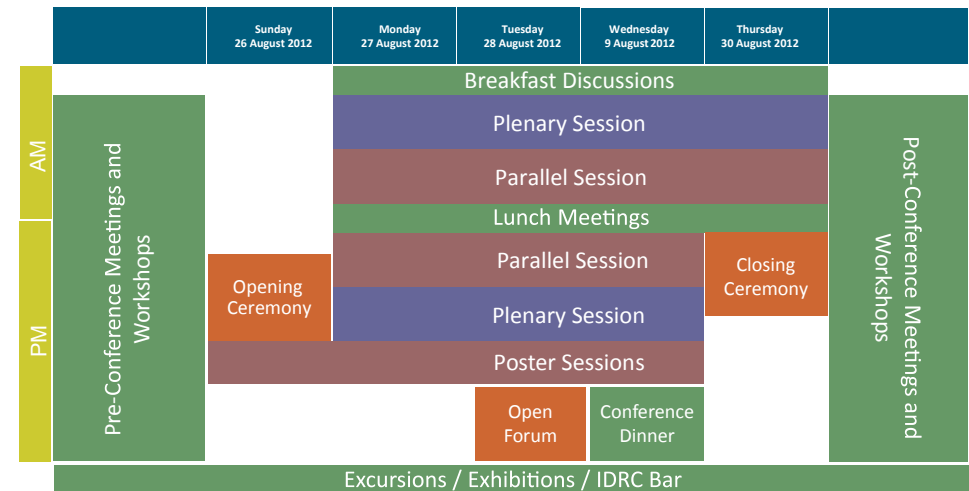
Sunday 26 August 2012
Monday 27 August 2012
Tuesday 28 August 2012
Wednesday 9 August 2012
Thursday 30 August 2012

AM
PM

Pre-Conference Meetings and Workshops

Breakfast Discussions
Plenary Session
Parallel Session
Lunch Meetings
Parallel Session
Plenary Session
Poster Sessions

Opening Ceremony

Closing Ceremony

Open Forum

Conference Dinner

Post-Conference Meetings and Workshops

Excursions / Exhibitions / IDRC Bar